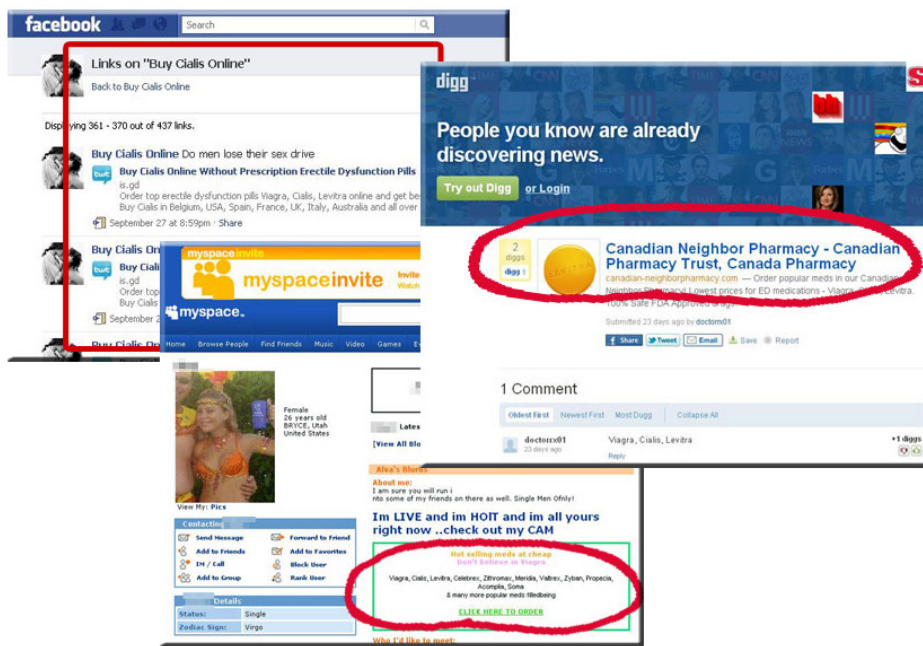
facebook Search

Links on "Buy Cialis Online"
Back to Buy Cialis Online

Displaying 361 - 370 out of 437 links.

Buy Cialis Online Do men lose their sex drive
Buy Cialis Online Without Prescription Erectile Dysfunction Pills
is.gd
Order top erectile dysfunction pills Viagra, Cialis, Levitra online and get be
Buy Cialis in Belgium, USA, Spain, France, UK, Italy, Australia and all over
September 27 at 8:59pm · Share

Buy Cialis On
Buy Ciali
is.gd
Order top
Buy Cialis
September 2

Buy Cialis On

myspaceinvite
myspaceinvite
Invite
Watch
myspace.
Home Browse People Find Friends Music Video Games E

Female
26 years old
BRYCE, Utah
United States

View My: Pics

Contacting
Send Message
Forward to Friend
Add to Friends
Add to Favorites
IM / Call
Block User
Add to Group
Rank User

Details
Status: Single
Zodiac Sign: Virgo

Lates
[View All Blo

Alva's Blurbs
About me:
I am sure you will run i
nto some of my friends on there as well. Single Men Ofnly!

Im LIVE and im HOIT and im all yours right now ..check out my CAM

Hot selling meds at cheap
Don't Believe in Viagra
Viagra, Cialis, Levitra, Celebrex, Zithromax, Meridia, Valtrex, Zyban, Propecia, Acomplia, Soma
& many more popular meds filledbeing
CLICK HERE TO ORDER

Who I'd like to meet:

digg
People you know are already discovering news.
Try out Digg or Login

2 diggs
digg it
Canadian Neighbor Pharmacy - Canadian Pharmacy Trust, Canada Pharmacy
canadian-neighborpharmacy.com — Order popular meds in our Canadian Neighbor Pharmacy! Lowest prices for ED medications - Viagra, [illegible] Levitra. 100% Safe FDA Approved drugs
Submitted 23 days ago by doctorrx01
Share Tweet Email Save Report

1 Comment
Oldest First Newest First Most Dugg Collapse All
doctorrx01 23 days ago
Viagra, Cialis, Levitra
Reply
+1 diggs